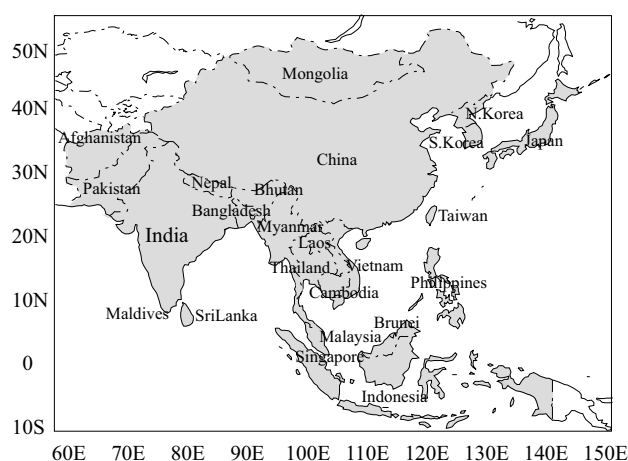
50N
40N
30N
20N
10N
0
10S
60E 70E 80E 90E 100E 110E 120E 130E 140E 150E

Mongolia
N.Korea
Afghanistan
China
S.Korea
Japan
Pakistan
Nepal
Bhutan
Bangladesh
Taiwan
India
Myanmar
Laos
Thailand
Vietnam
Cambodia
Philippines
Maldives
SriLanka
Brunei
Malaysia
Singapore
Indonesia